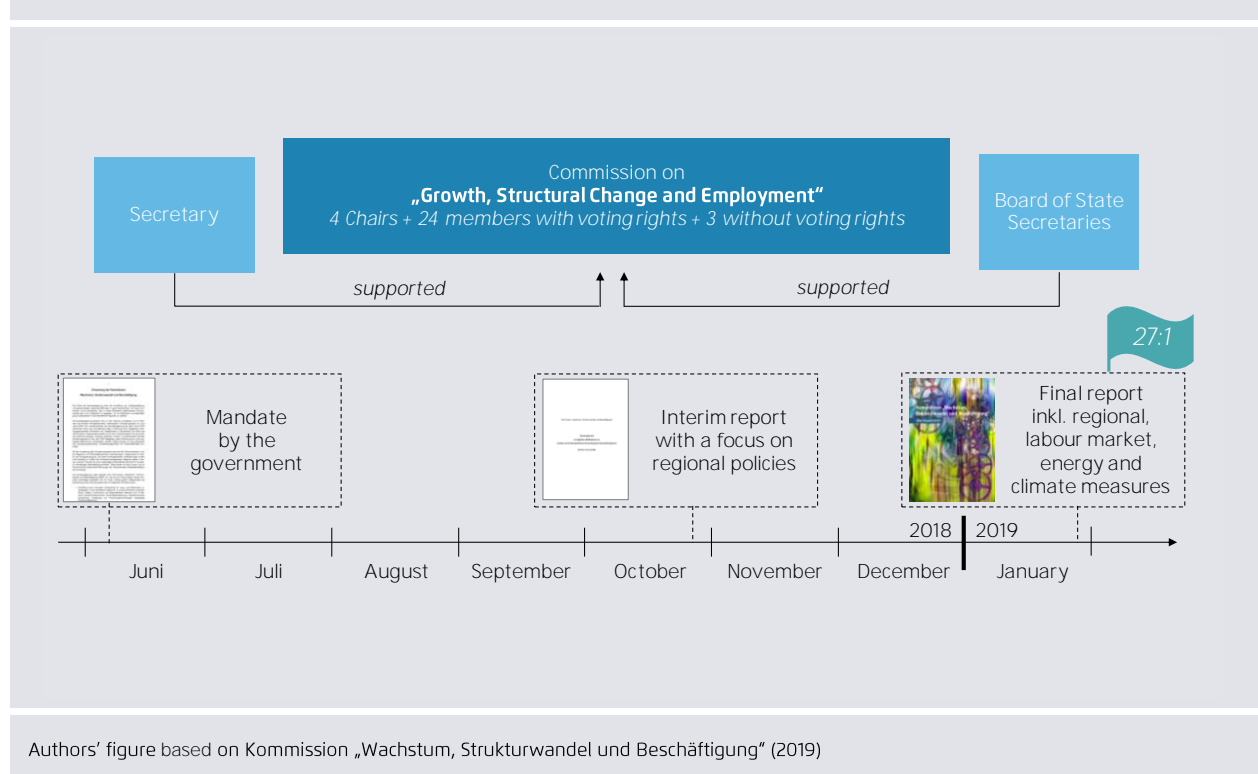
Secretary

Commission on
„Growth, Structural Change and Employment“
4 Chairs + 24 members with voting rights + 3 without voting rights

Board of State Secretaries

supported

supported

27:1

Mandate by the government

Interim report with a focus on regional policies

Final report inkl. regional, labour market, energy and climate measures

2018

2019

Juni

Juli

August

September

October

November

December

January

Authors' figure based on Kommission „Wachstum, Strukturwandel und Beschäftigung" (2019)